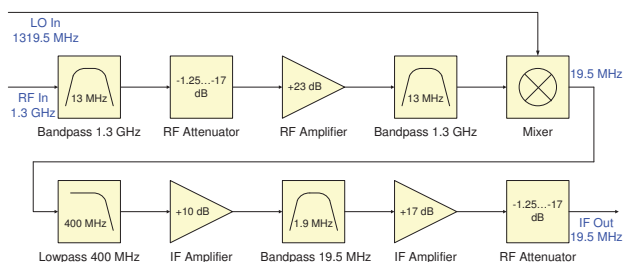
LO In
1319.5 MHz

RF In
1.3 GHz

13 MHz
Bandpass 1.3 GHz

-1.25...-17 dB
RF Attenuator

+23 dB
RF Amplifier

13 MHz
Bandpass 1.3 GHz

Mixer

19.5 MHz

400 MHz
Lowpass 400 MHz

+10 dB
IF Amplifier

1.9 MHz
Bandpass 19.5 MHz

+17 dB
IF Amplifier

-1.25...-17 dB
RF Attenuator

IF Out
19.5 MHz